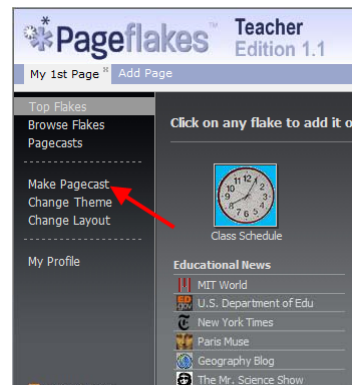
Pageflakes Teacher Edition 1.1

My 1st Page Add Page

Top Flakes
Browse Flakes
Pagecasts

Make Pagecast
Change Theme
Change Layout

My Profile

Click on any flake to add it o

Class Schedule

Educational News
MIT World
U.S. Department of Edu
New York Times
Paris Muse
Geography Blog
The Mr. Science Show